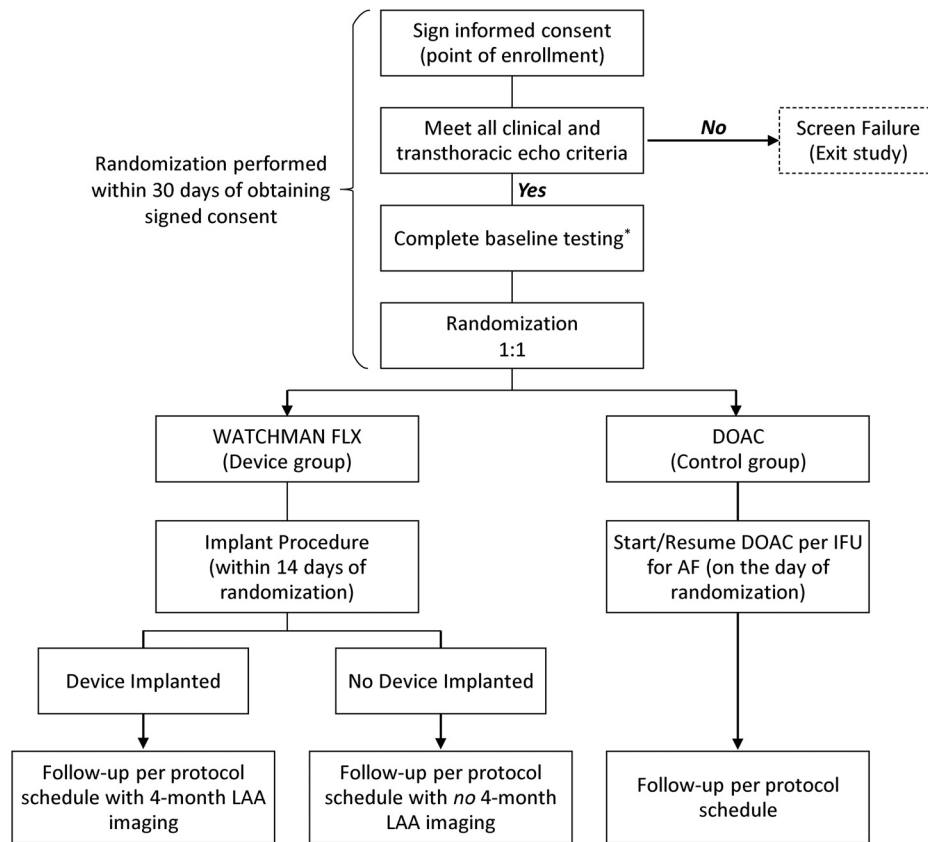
Randomization performed within 30 days of obtaining signed consent

Sign informed consent (point of enrollment)

Meet all clinical and transthoracic echo criteria

No

Screen Failure (Exit study)

Yes

Complete baseline testing*

Randomization 1:1

WATCHMAN FLX (Device group)

DOAC (Control group)

Implant Procedure (within 14 days of randomization)

Start/Resume DOAC per IFU for AF (on the day of randomization)

Device Implanted

No Device Implanted

Follow-up per protocol schedule with 4-month LAA imaging

Follow-up per protocol schedule with no 4-month LAA imaging

Follow-up per protocol schedule